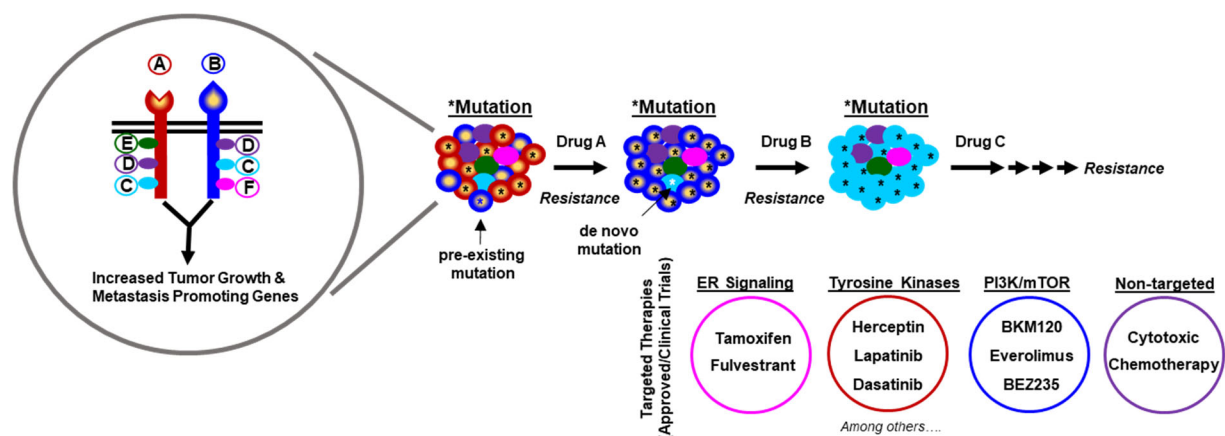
A
B
E
D
C
D
C
F

Increased Tumor Growth & Metastasis Promoting Genes

*Mutation
pre-existing mutation
Drug A
Resistance
*Mutation
de novo mutation
Drug B
Resistance
*Mutation
Drug C
Resistance

Targeted Therapies Approved/Clinical Trials)

ER Signaling
Tamoxifen
Fulvestrant

Tyrosine Kinases
Herceptin
Lapatinib
Dasatinib

PI3K/mTOR
BKM120
Everolimus
BEZ235

Non-targeted
Cytotoxic Chemotherapy

Among others….